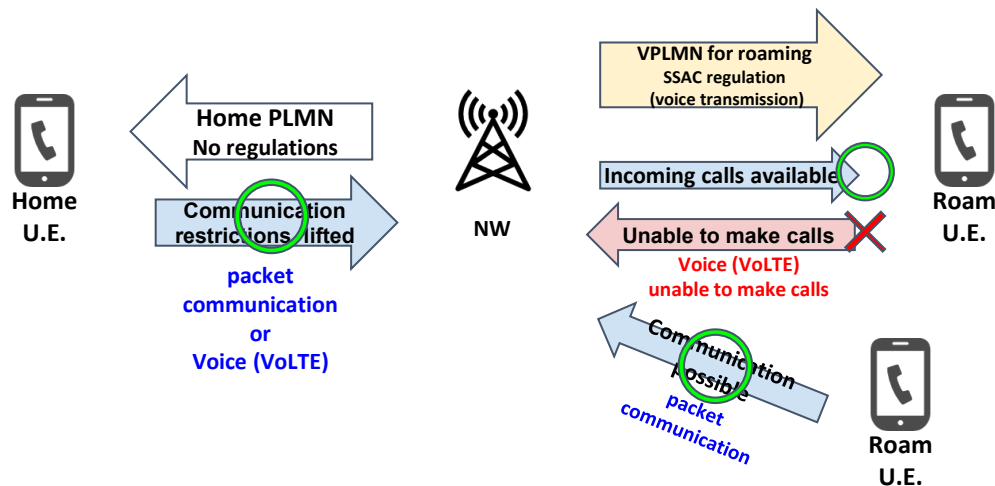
Home PLMN
No regulations

Home U.E.

Communication restrictions lifted

packet communication or Voice (VoLTE)

NW

VPLMN for roaming
SSAC regulation
(voice transmission)

Incoming calls available

Roam U.E.

Unable to make calls

Voice (VoLTE) unable to make calls

Communication possible

packet communication

Roam U.E.